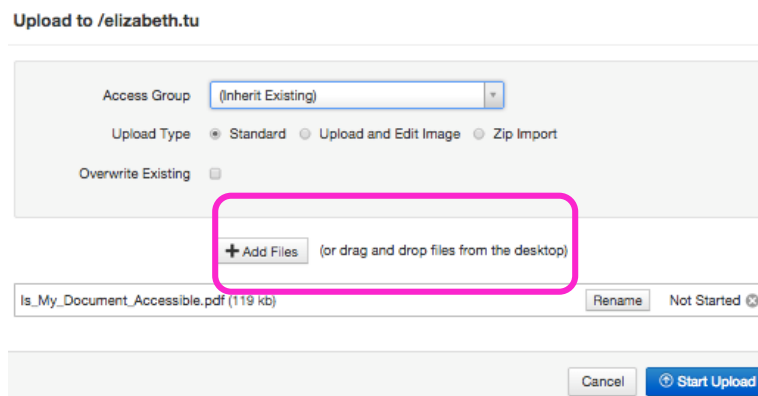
Upload to /elizabeth.tu

Access Group (Inherit Existing)

Upload Type Standard Upload and Edit Image Zip Import

Overwrite Existing

+ Add Files (or drag and drop files from the desktop)

Is_My_Document_Accessible.pdf (119 kb) Rename Not Started

Cancel Start Upload